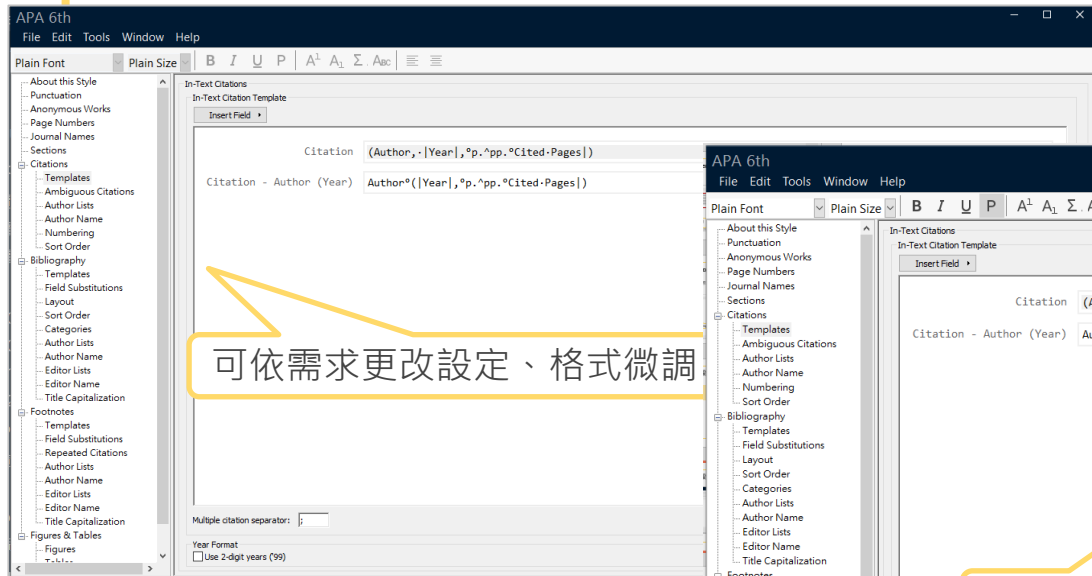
APA 6th
File Edit Tools Window Help
Plain Font
Plain Size
B I U P $A^1$ $A_1$ Σ ABC

About this Style
Punctuation
Anonymous Works
Page Numbers
Journal Names
Sections
Citations
Templates
Ambiguous Citations
Author Lists
Author Name
Numbering
Sort Order
Bibliography
Templates
Field Substitutions
Layout
Sort Order
Categories
Author Lists
Author Name
Editor Lists
Editor Name
Title Capitalization
Footnotes
Templates
Field Substitutions
Repeated Citations
Author Lists
Author Name
Editor Lists
Editor Name
Title Capitalization
Figures & Tables
Figures

In-Text Citations
In-Text Citation Template
Insert Field

Citation (Author,·|Year|,°p.^pp.°Cited·Pages|)
Citation - Author (Year) Author°(|Year|,°p.^pp.°Cited·Pages|)

可依需求更改設定、格式微調

Multiple citation separator: ;
Year Format
Use 2-digit years ('99)

APA 6th
File Edit Tools Window Help
Plain Font
Plain Size
B I U P $A^1$ $A_1$ Σ

About this Style
Punctuation
Anonymous Works
Page Numbers
Journal Names
Sections
Citations
Templates
Ambiguous Citations
Author Lists
Author Name
Numbering
Sort Order
Bibliography
Templates
Field Substitutions
Layout
Sort Order
Categories
Author Lists
Author Name
Editor Lists
Editor Name
Title Capitalization

In-Text Citations
In-Text Citation Template
Insert Field
Citation
Citation - Author (Year)